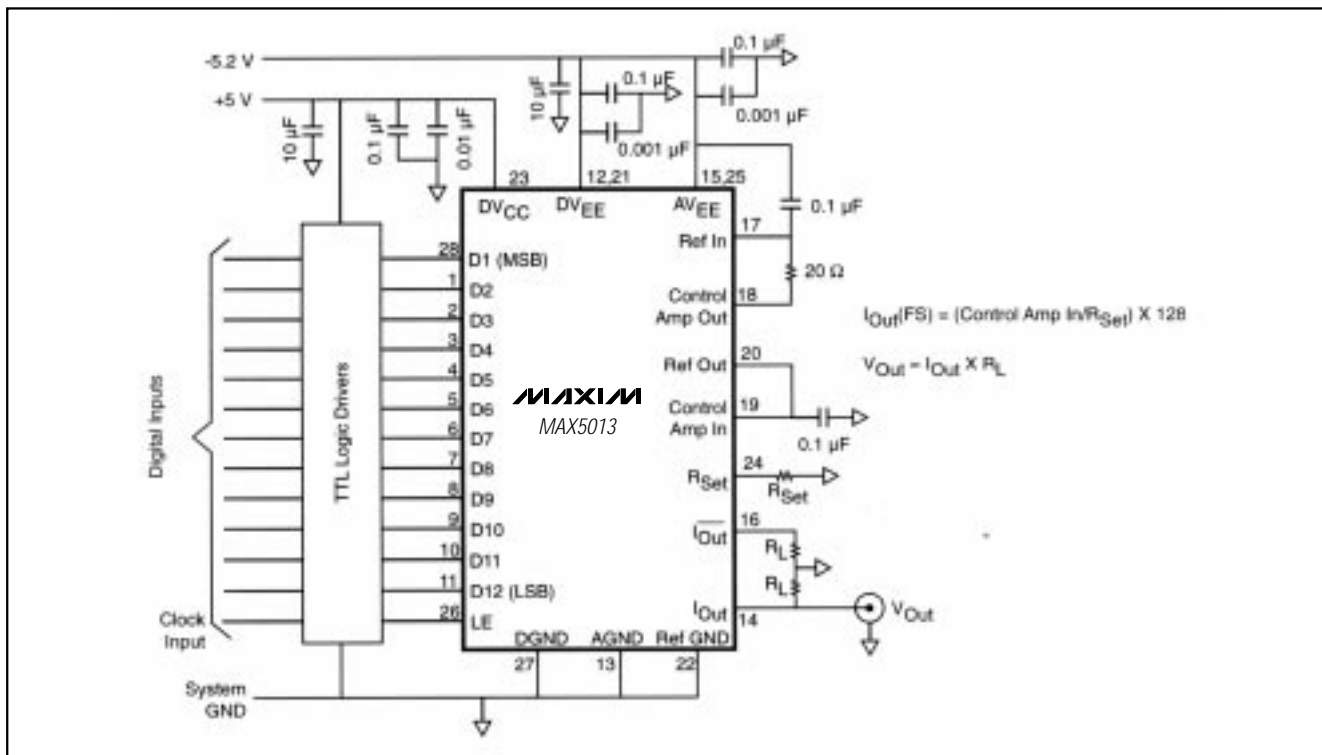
-5.2 V
+5 V
0.1 µF
0.1 µF
10 µF
0.001 µF
10 µF
0.1 µF
0.01 µF
0.001 µF
23
12,21
15,25
$DV_{CC}$
$DV_{EE}$
$AV_{EE}$
0.1 µF
Ref In
17
20 Ω
28
D1 (MSB)
1
D2
Control Amp Out
18
2
D3
$I_{Out}(FS)$ = (Control Amp In/$R_{Set}$) X 128
3
D4
Ref Out
20
4
D5
$V_{Out} = I_{Out} \times R_L$
5
D6
MAXIM
Control Amp In
19
Digital Inputs
TTL Logic Drivers
6
D7
MAX5013
0.1 µF
7
D8
8
D9
$R_{Set}$
24
$R_{Set}$
9
D10
$\overline{I_{Out}}$
16
10
D11
$R_L$
11
D12 (LSB)
$R_L$
Clock Input
26
LE
$I_{Out}$
14
$V_{Out}$
DGND
AGND
Ref GND
27
13
22
System GND